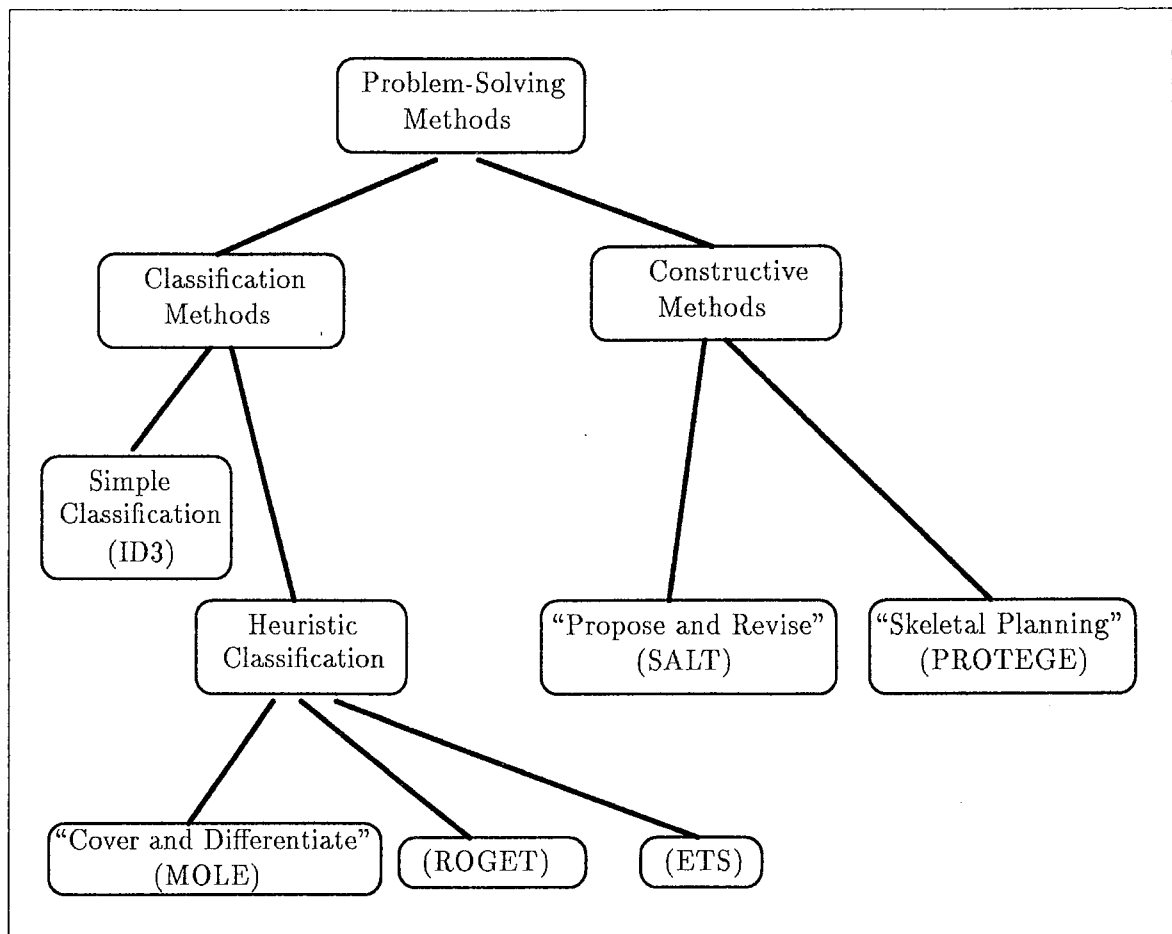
Problem-Solving Methods

Classification Methods

Constructive Methods

Simple Classification (ID3)

Heuristic Classification

"Propose and Revise" (SALT)

"Skeletal Planning" (PROTEGE)

"Cover and Differentiate" (MOLE)

(ROGET)

(ETS)